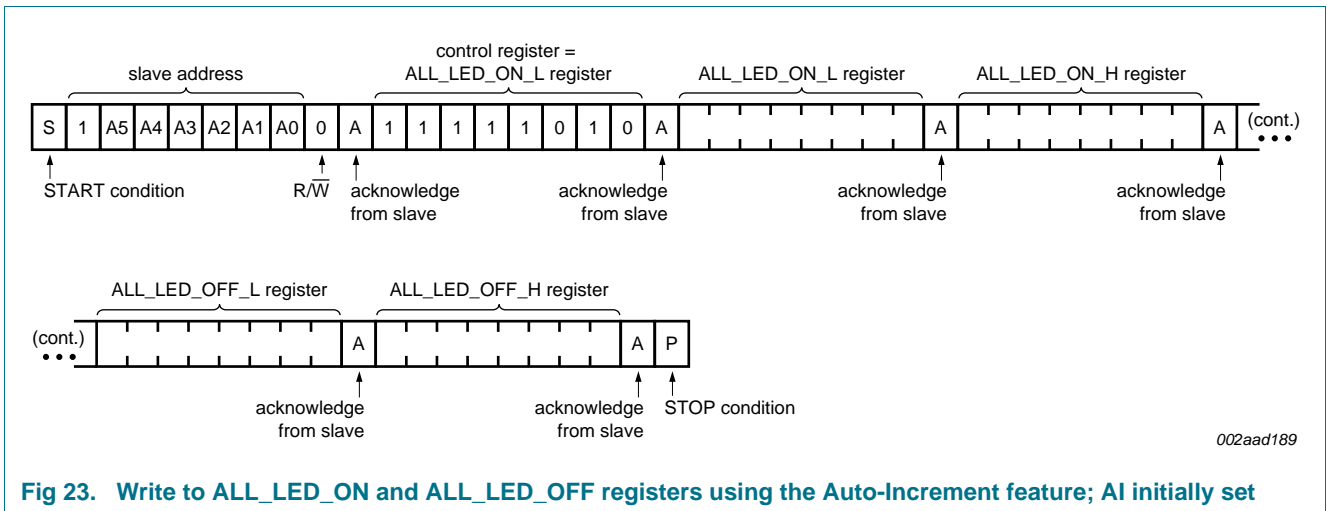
control register = ALL_LED_ON_L register

slave address

ALL_LED_ON_L register

ALL_LED_ON_H register

| S | 1 | A5 | A4 | A3 | A2 | A1 | A0 | 0 | A | 1 | 1 | 1 | 1 | 1 | 0 | 1 | 0 | A | | A | | A |
|---|---|---|---|---|---|---|---|---|---|---|---|---|---|---|---|---|---|---|---|---|---|---|

(cont.)

START condition

$R/\overline{W}$

acknowledge from slave

acknowledge from slave

acknowledge from slave

acknowledge from slave

ALL_LED_OFF_L register

ALL_LED_OFF_H register

(cont.)

| | A | | A | P |
|---|---|---|---|---|

acknowledge from slave

acknowledge from slave

STOP condition

002aad189

Fig 23. Write to ALL_LED_ON and ALL_LED_OFF registers using the Auto-Increment feature; AI initially set